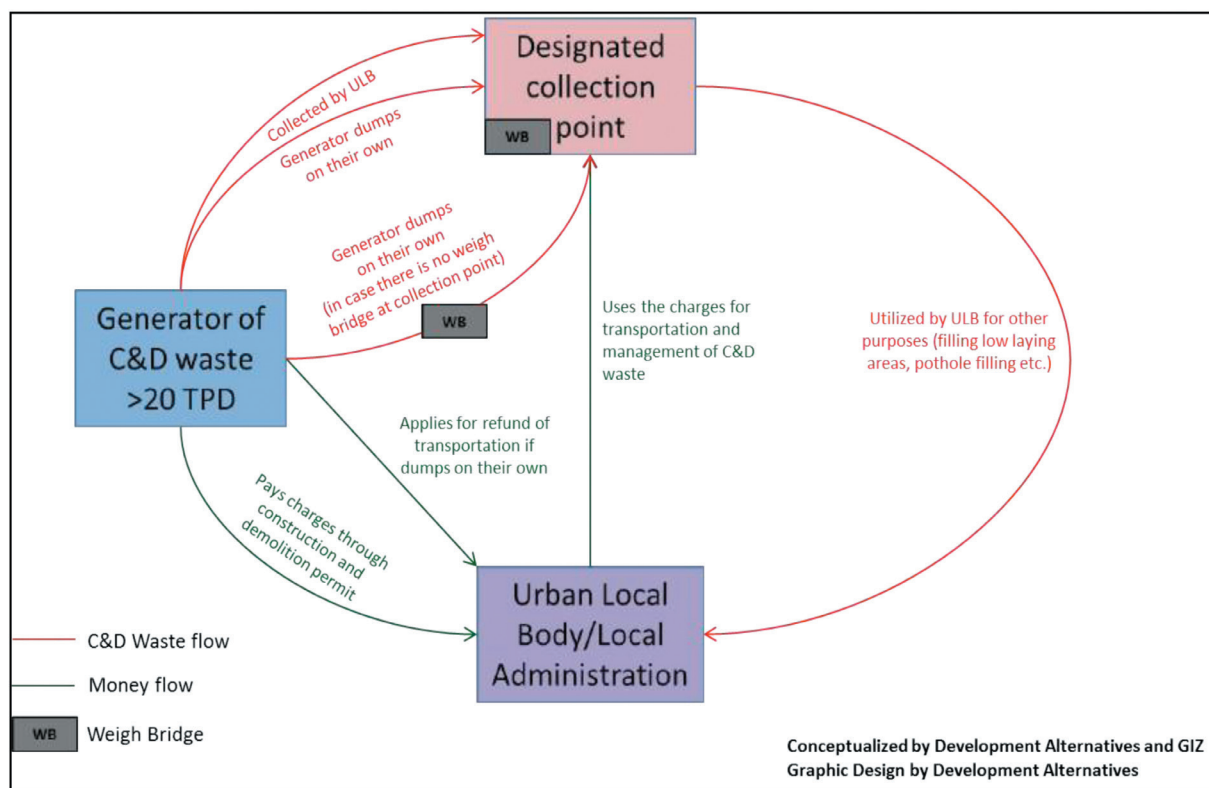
Designated collection point

WB

Collected by ULB

Generator dumps on their own

Generator dumps on their own (in case there is no weigh bridge at collection point)

WB

Generator of C&D waste >20 TPD

Uses the charges for transportation and management of C&D waste

Utilized by ULB for other purposes (filling low laying areas, pothole filling etc.)

Applies for refund of transportation if dumps on their own

Pays charges through construction and demolition permit

Urban Local Body/Local Administration

C&D Waste flow

Money flow

WB Weigh Bridge

Conceptualized by Development Alternatives and GIZ
Graphic Design by Development Alternatives